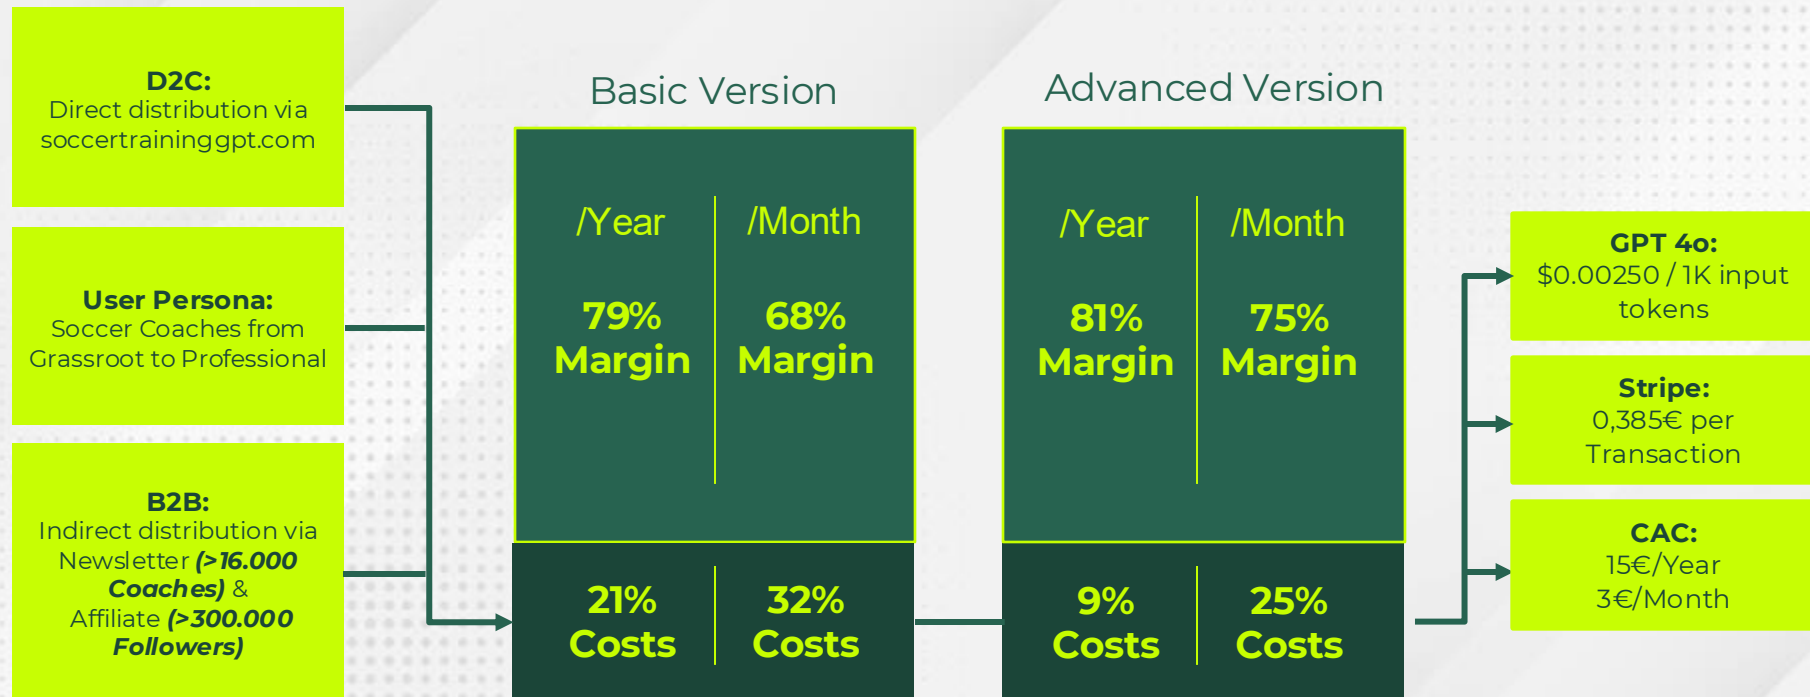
D2C:
Direct distribution via soccertraininggpt.com

User Persona:
Soccer Coaches from Grassroot to Professional

B2B:
Indirect distribution via Newsletter ***(>16.000 Coaches)*** & Affiliate ***(>300.000 Followers)***

Basic Version

| /Year | /Month |
|---|---|
| 79% Margin | 68% Margin |
| 21% Costs | 32% Costs |

Advanced Version

| /Year | /Month |
|---|---|
| 81% Margin | 75% Margin |
| 9% Costs | 25% Costs |

GPT 4o:
$0.00250 / 1K input tokens

Stripe:
0,385€ per Transaction

CAC:
15€/Year
3€/Month